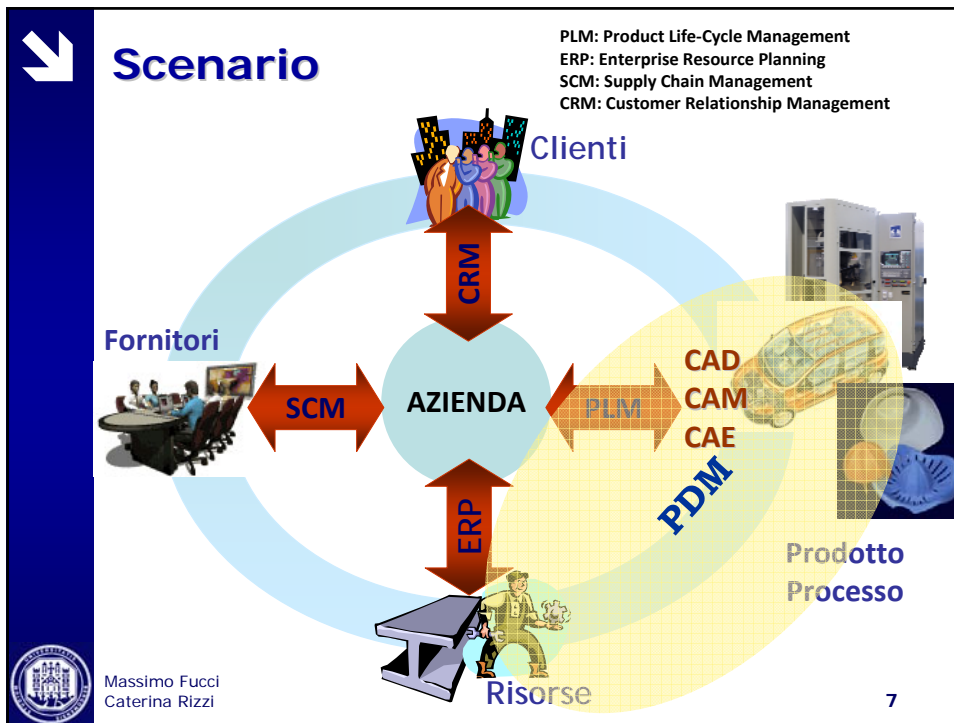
Scenario

PLM: Product Life-Cycle Management
ERP: Enterprise Resource Planning
SCM: Supply Chain Management
CRM: Customer Relationship Management

Clienti

CRM

Fornitori

SCM

AZIENDA

PLM

CAD
CAM
CAE

PDM

ERP

Prodotto
Processo

Risorse

Massimo Fucci
Caterina Rizzi

7